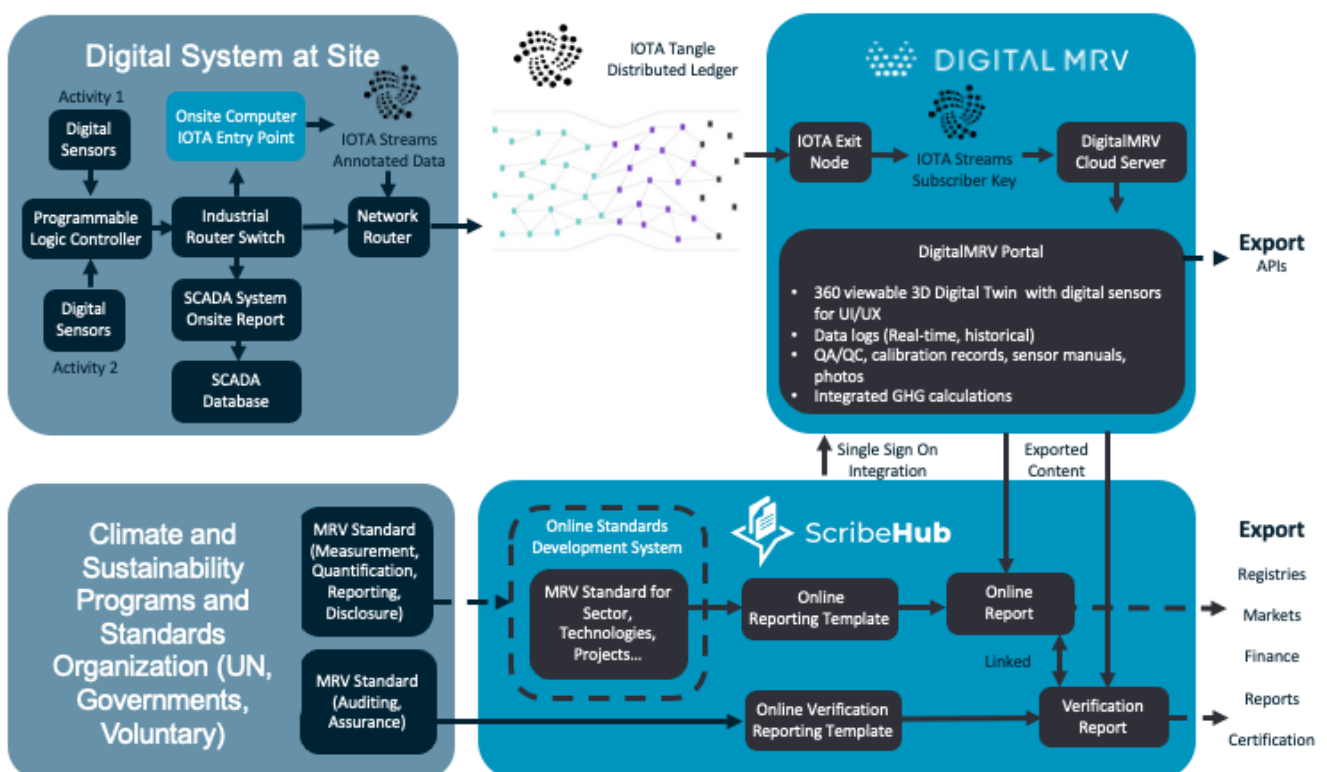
Digital System at Site

Activity 1

Digital Sensors

Onsite Computer IOTA Entry Point

IOTA Streams Annotated Data

Programmable Logic Controller

Industrial Router Switch

Network Router

Digital Sensors

Activity 2

SCADA System Onsite Report

SCADA Database

IOTA Tangle Distributed Ledger

DIGITAL MRV

IOTA Exit Node

IOTA Streams Subscriber Key

DigitalMRV Cloud Server

DigitalMRV Portal

- 360 viewable 3D Digital Twin with digital sensors for UI/UX
- Data logs (Real-time, historical)
- QA/QC, calibration records, sensor manuals, photos
- Integrated GHG calculations

Export
APIs

Single Sign On Integration

Exported Content

Climate and Sustainability Programs and Standards Organization (UN, Governments, Voluntary)

MRV Standard (Measurement, Quantification, Reporting, Disclosure)

MRV Standard (Auditing, Assurance)

Online Standards Development System

MRV Standard for Sector, Technologies, Projects...

ScribeHub

Online Reporting Template

Online Report

Linked

Online Verification Reporting Template

Verification Report

Export

Registries

Markets

Finance

Reports

Certification